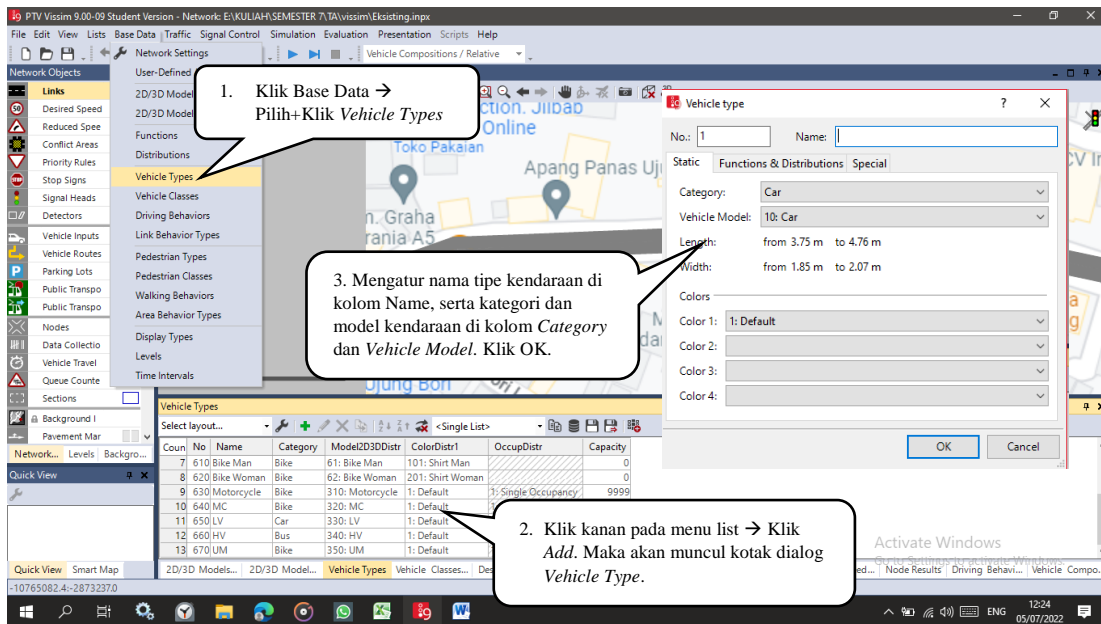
PTV Vissim 9.00-09 Student Version - Network: E:\KULIAH\SEMESTER 7\TA\vissim\Eksisting.inpx

File Edit View Lists Base Data Traffic Signal Control Simulation Evaluation Presentation Scripts Help

Vehicle Compositions / Relative

Network Objects

Links
Desired Speed
Reduced Spee
Conflict Areas
Priority Rules
Stop Signs
Signal Heads
Detectors
Vehicle Inputs
Vehicle Routes
Parking Lots
Public Transpo
Public Transpo
Nodes
Data Collectio
Vehicle Travel
Queue Counte
Sections
Background I
Pavement Mar

Network... Levels Backgro...

Quick View

Quick View Smart Map

-10765082.4:-2873237.0

Network Settings
User-Defined
2D/3D Model
2D/3D Model
Functions
Distributions
Vehicle Types
Vehicle Classes
Driving Behaviors
Link Behavior Types
Pedestrian Types
Pedestrian Classes
Walking Behaviors
Area Behavior Types
Display Types
Levels
Time Intervals

1. Klik Base Data → Pilih+Klik *Vehicle Types*

ction. Jilbab Online
Toko Pakaian
Apang Panas Uju
n. Graha rania A5
Ujung Bon

3. Mengatur nama tipe kendaraan di kolom Name, serta kategori dan model kendaraan di kolom *Category* dan *Vehicle Model*. Klik OK.

Vehicle type ? ×

No.: 1 Name:

Static Functions & Distributions Special

Category: Car
Vehicle Model: 10: Car
Length: from 3.75 m to 4.76 m
Width: from 1.85 m to 2.07 m

Colors
Color 1: 1: Default
Color 2:
Color 3:
Color 4:

OK Cancel

Vehicle Types

Select layout... <Single List>

| Coun | No | Name | Category | Model2D3DDistr | ColorDistr1 | OccupDistr | Capacity |
|---|---|---|---|---|---|---|---|
| 7 | 610 | Bike Man | Bike | 61: Bike Man | 101: Shirt Man | | 0 |
| 8 | 620 | Bike Woman | Bike | 62: Bike Woman | 201: Shirt Woman | | 0 |
| 9 | 630 | Motorcycle | Bike | 310: Motorcycle | 1: Default | 1: Single Occupancy | 9999 |
| 10 | 640 | MC | Bike | 320: MC | 1: Default | | |
| 11 | 650 | LV | Car | 330: LV | 1: Default | | |
| 12 | 660 | HV | Bus | 340: HV | 1: Default | | |
| 13 | 670 | UM | Bike | 350: UM | 1: Default | | |

2. Klik kanan pada menu list → Klik *Add*. Maka akan muncul kotak dialog *Vehicle Type*.

Activate Windows

2D/3D Models... 2D/3D Model... Vehicle Types Vehicle Classes... De

ed... Node Results Driving Behavi... Vehicle Compo...

ENG 12:24 05/07/2022